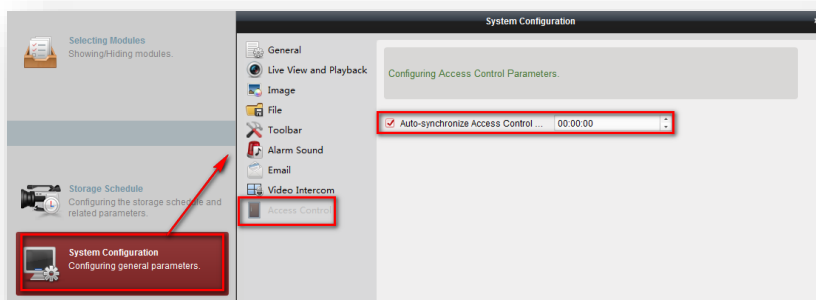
Selecting Modules
Showing/Hiding modules.

Storage Schedule
Configuring the storage schedule and related parameters.

System Configuration
Configuring general parameters.

System Configuration

General
Live View and Playback
Image
File
Toolbar
Alarm Sound
Email
Video Intercom
Access Control

Configuring Access Control Parameters.

Auto-synchronize Access Control ...
00:00:00